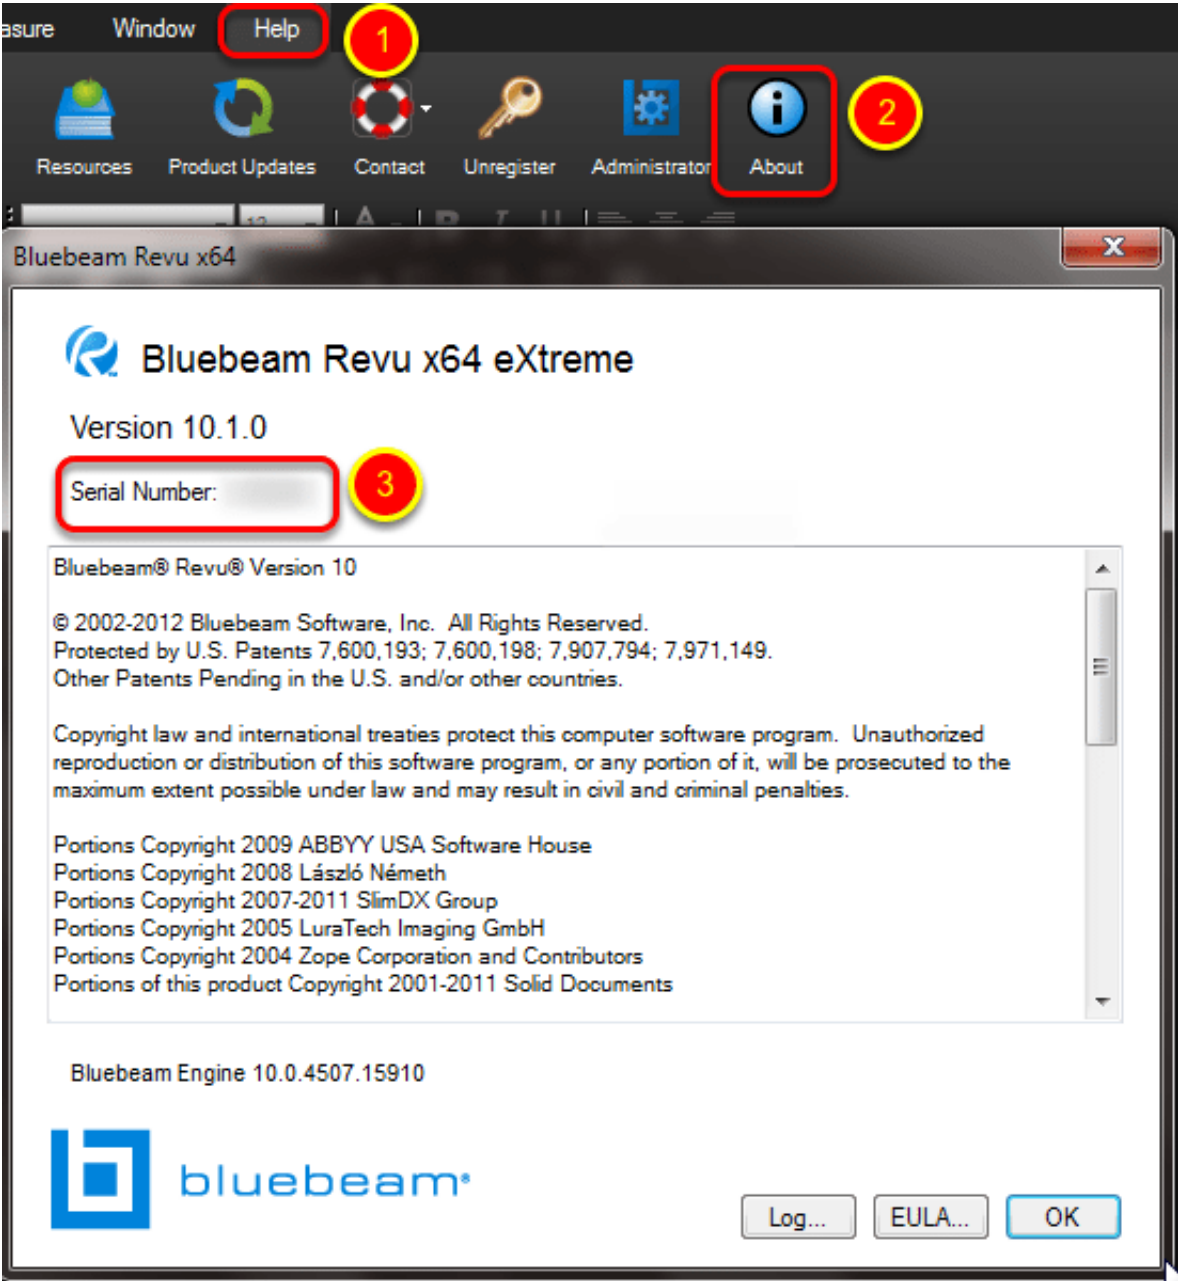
asure Window Help 1

Resources Product Updates Contact Unregister Administrator About 2

Bluebeam Revu x64

Bluebeam Revu x64 eXtreme

Version 10.1.0

Serial Number: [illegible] 3

Bluebeam® Revu® Version 10

© 2002-2012 Bluebeam Software, Inc. All Rights Reserved.
Protected by U.S. Patents 7,600,193; 7,600,198; 7,907,794; 7,971,149.
Other Patents Pending in the U.S. and/or other countries.

Copyright law and international treaties protect this computer software program. Unauthorized reproduction or distribution of this software program, or any portion of it, will be prosecuted to the maximum extent possible under law and may result in civil and criminal penalties.

Portions Copyright 2009 ABBYY USA Software House
Portions Copyright 2008 László Németh
Portions Copyright 2007-2011 SlimDX Group
Portions Copyright 2005 LuraTech Imaging GmbH
Portions Copyright 2004 Zope Corporation and Contributors
Portions of this product Copyright 2001-2011 Solid Documents

Bluebeam Engine 10.0.4507.15910

bluebeam

Log... EULA... OK